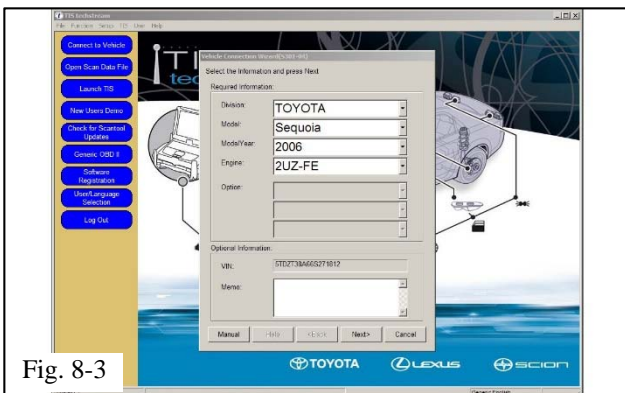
TIS techstream
File Function Setup TIS User Help

Connect to Vehicle
Open Scan Data File
Launch TIS
New Users Demo
Check for Scantool Updates
Generic OBD II
Software Registration
User/Language Selection
Log Out

Vehicle Connection Wizard(S301-01)
Select the Information and press Next.
Required Information:
Division: TOYOTA
Model: Sequoia
ModelYear: 2006
Engine: 2UZ-FE
Option:

Optional Information:
VIN: 5TDZT38A66S271812
Memo:

Manual Help <Back Next> Cancel

TOYOTA
LEXUS
SCION

Fig. 8-3